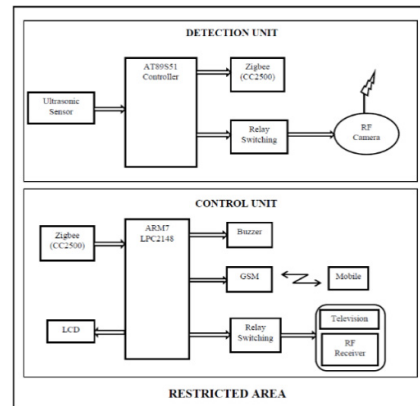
DETECTION UNIT

AT89S51 Controller

Zigbee (CC2500)

Ultrasonic Sensor

Relay Switching

RF Camera

CONTROL UNIT

ARM7 LPC2148

Zigbee (CC2500)

Buzzer

GSM

Mobile

LCD

Relay Switching

Television

RF Receiver

RESTRICTED AREA